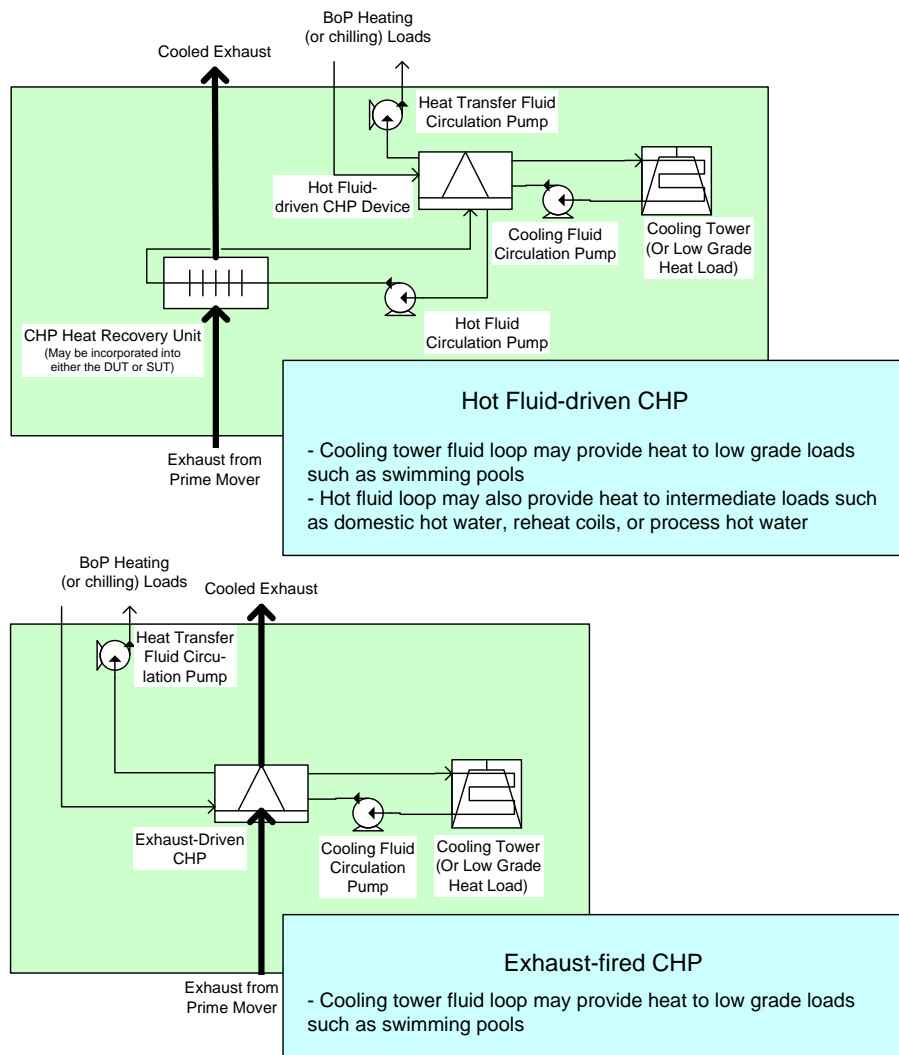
BoP Heating (or chilling) Loads

Cooled Exhaust

Heat Transfer Fluid Circulation Pump

Hot Fluid-driven CHP Device

Cooling Fluid Circulation Pump

Cooling Tower (Or Low Grade Heat Load)

CHP Heat Recovery Unit
(May be incorporated into either the DUT or SUT)

Hot Fluid Circulation Pump

Exhaust from Prime Mover

Hot Fluid-driven CHP

- Cooling tower fluid loop may provide heat to low grade loads such as swimming pools
- Hot fluid loop may also provide heat to intermediate loads such as domestic hot water, reheat coils, or process hot water

BoP Heating (or chilling) Loads

Cooled Exhaust

Heat Transfer Fluid Circulation Pump

Exhaust-Driven CHP

Cooling Fluid Circulation Pump

Cooling Tower (Or Low Grade Heat Load)

Exhaust from Prime Mover

Exhaust-fired CHP

- Cooling tower fluid loop may provide heat to low grade loads such as swimming pools